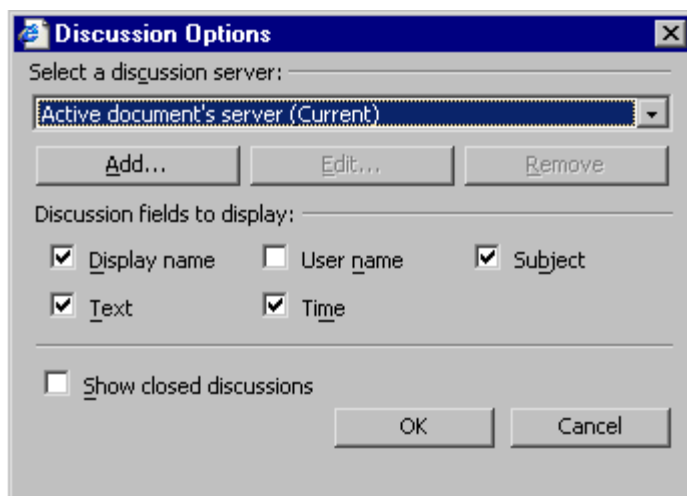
Discussion Options

Select a discussion server:

Active document's server (Current)

Add...

Edit...

Remove

Discussion fields to display:

Display name

User name

Subject

Text

Time

Show closed discussions

OK

Cancel